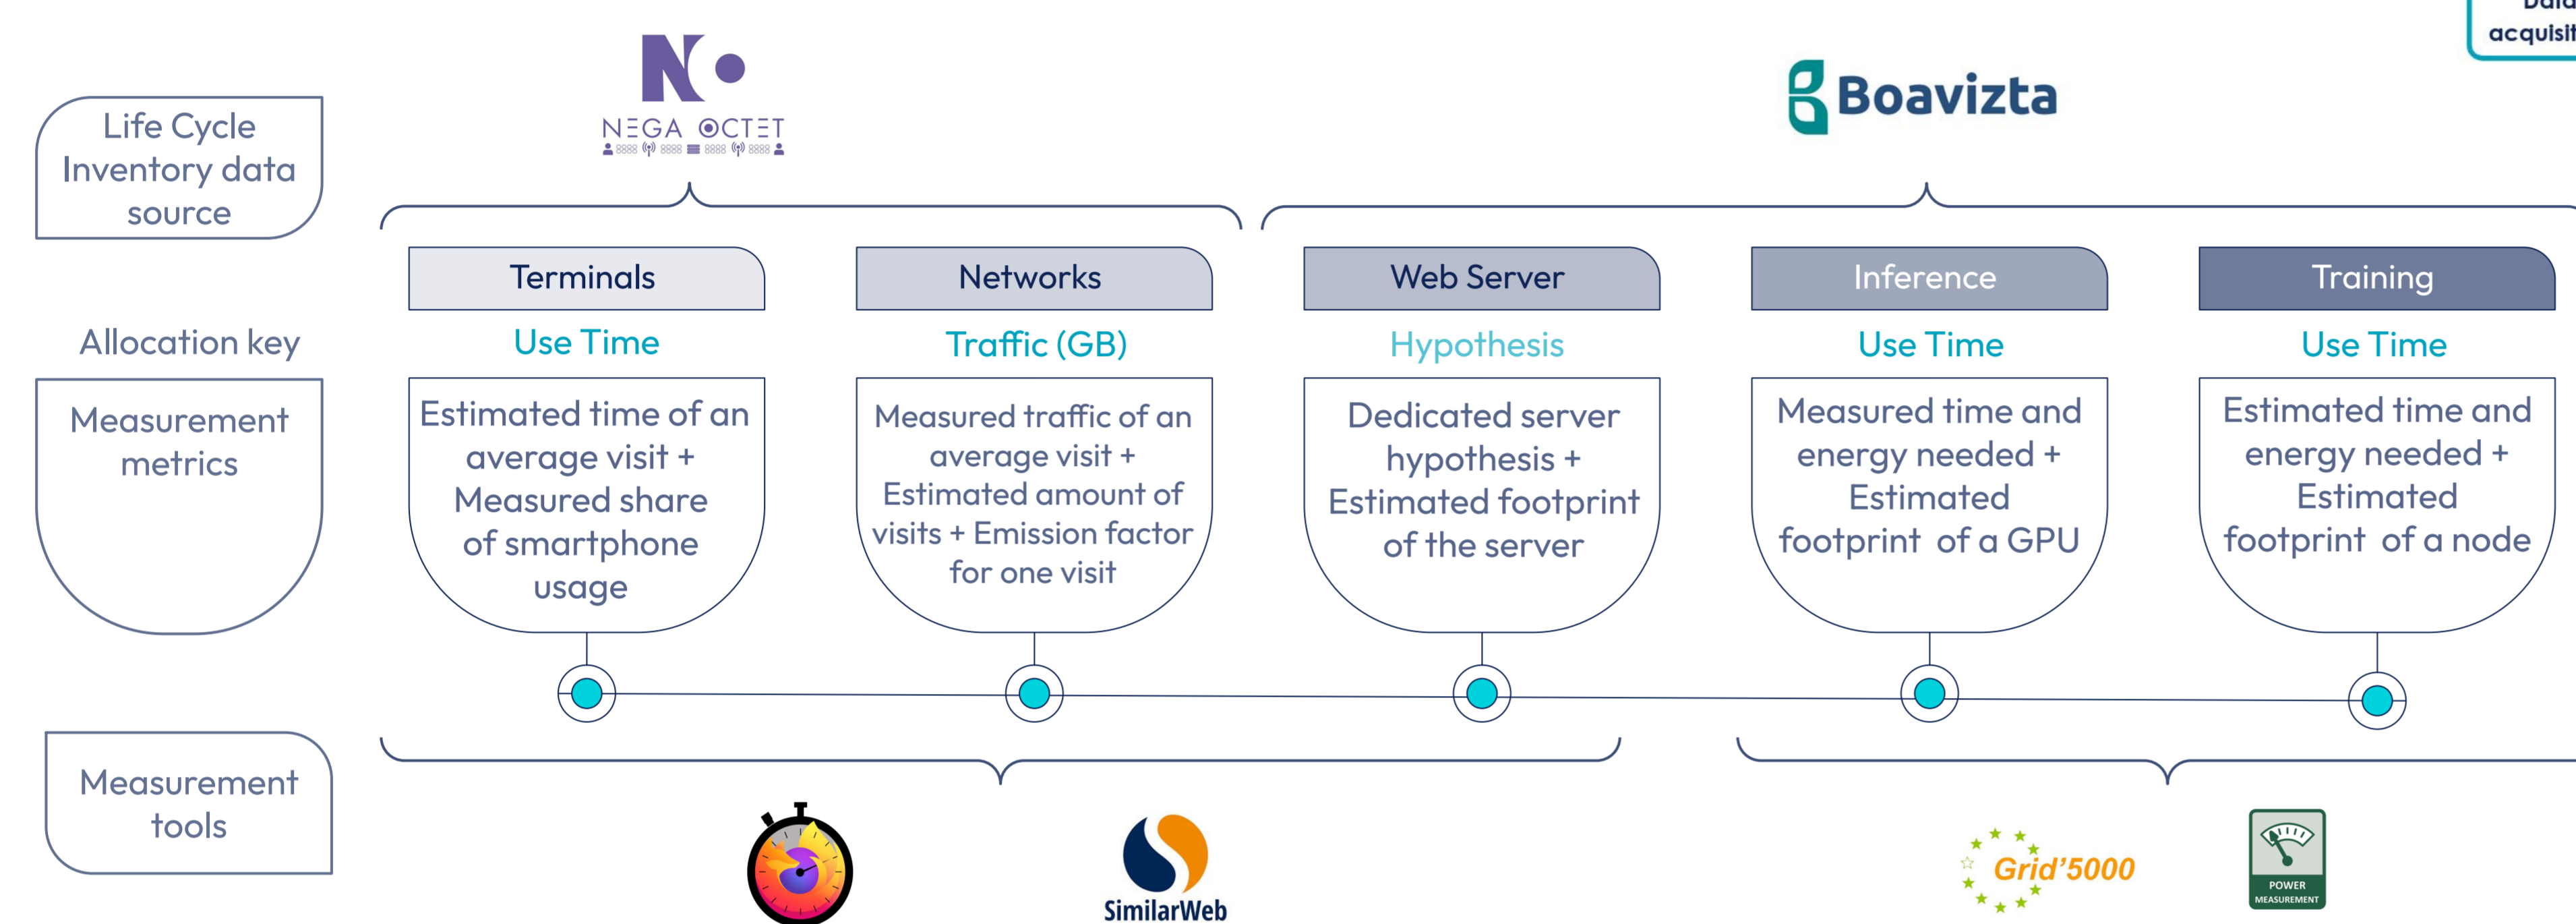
Data acquisit

NEGA OCTET

Boavizta

Life Cycle Inventory data source

Terminals

Networks

Web Server

Inference

Training

Allocation key

Use Time

Traffic (GB)

Hypothesis

Use Time

Use Time

Measurement metrics

Estimated time of an average visit + Measured share of smartphone usage

Measured traffic of an average visit + Estimated amount of visits + Emission factor for one visit

Dedicated server hypothesis + Estimated footprint of the server

Measured time and energy needed + Estimated footprint of a GPU

Estimated time and energy needed + Estimated footprint of a node

Measurement tools

SimilarWeb

Grid'5000

POWER MEASUREMENT